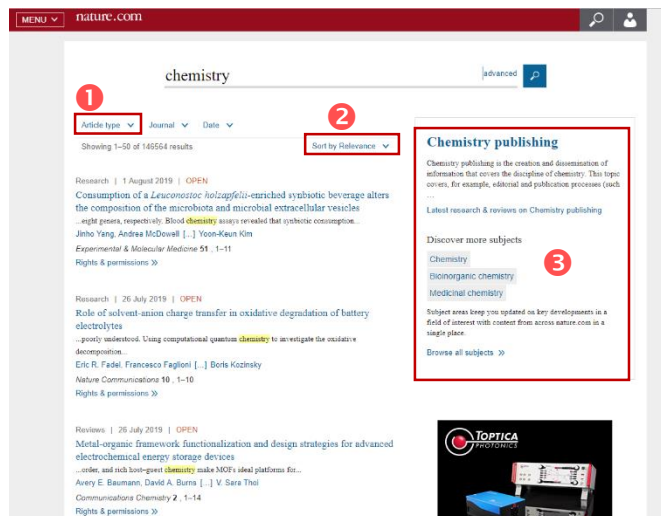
MENU nature.com

chemistry

advanced

1

Article type Journal Date

2

Showing 1–50 of 146564 results

Sort by Relevance

Research | 1 August 2019 | OPEN

Consumption of a *Leuconostoc holzapfelii*-enriched synbiotic beverage alters the composition of the microbiota and microbial extracellular vesicles

...eight genera, respectively. Blood chemistry assays revealed that synbiotic consumption...

Jinho Yang, Andrea McDowell [...] Yoon-Keun Kim

*Experimental & Molecular Medicine* 51 , 1–11

Rights & permissions »

Research | 26 July 2019 | OPEN

Role of solvent-anion charge transfer in oxidative degradation of battery electrolytes

...poorly understood. Using computational quantum chemistry to investigate the oxidative decomposition...

Eric R. Fadel, Francesco Faglioni [...] Boris Kozinsky

*Nature Communications* 10 , 1–10

Rights & permissions »

Reviews | 26 July 2019 | OPEN

Metal-organic framework functionalization and design strategies for advanced electrochemical energy storage devices

...order, and rich host-guest chemistry make MOFs ideal platforms for...

Avery E. Baumann, David A. Burns [...] V. Sara Thoi

*Communications Chemistry* 2 , 1–14

Rights & permissions »

Chemistry publishing

Chemistry publishing is the creation and dissemination of information that covers the discipline of chemistry. This topic covers, for example, editorial and publication processes (such ...

Latest research & reviews on Chemistry publishing

Discover more subjects

3

Chemistry

Bioinorganic chemistry

Medicinal chemistry

Subject areas keep you updated on key developments in a field of interest with content from across nature.com in a single place.

Browse all subjects »

TOPTICA PHOTONICS